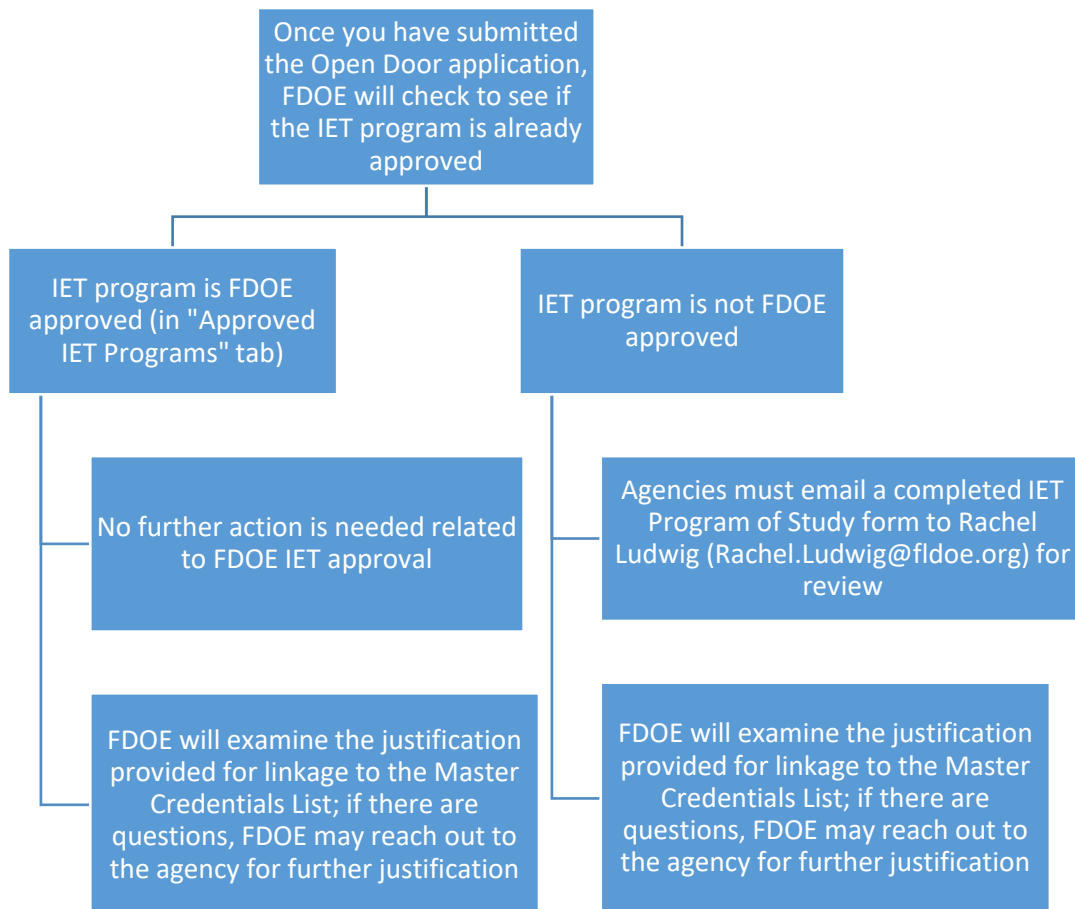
Once you have submitted the Open Door application, FDOE will check to see if the IET program is already approved

IET program is FDOE approved (in "Approved IET Programs" tab)

No further action is needed related to FDOE IET approval

FDOE will examine the justification provided for linkage to the Master Credentials List; if there are questions, FDOE may reach out to the agency for further justification

IET program is not FDOE approved

Agencies must email a completed IET Program of Study form to Rachel Ludwig (Rachel.Ludwig@fldoe.org) for review

FDOE will examine the justification provided for linkage to the Master Credentials List; if there are questions, FDOE may reach out to the agency for further justification